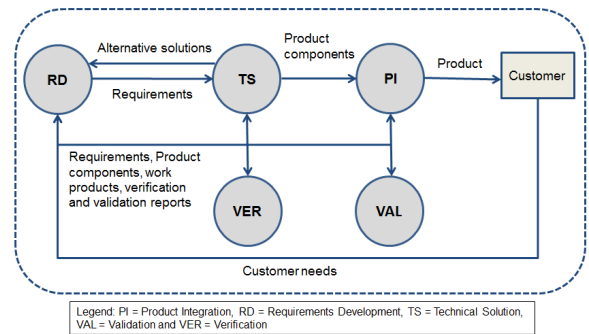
Alternative solutions

RD

Requirements

TS

Product components

PI

Product

Customer

Requirements, Product components, work products, verification and validation reports

VER

VAL

Customer needs

Legend: PI = Product Integration, RD = Requirements Development, TS = Technical Solution, VAL = Validation and VER = Verification